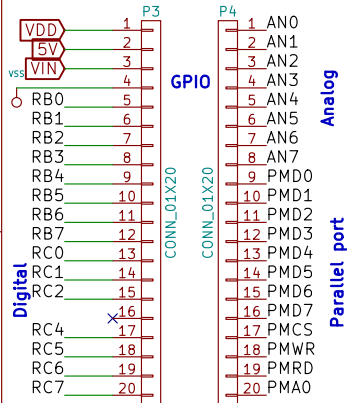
VDD
5V
VIN
vss
P3
P4
GPIO
Analog
Digital
Parallel port
CONN_01X20
CONN_01X20

RB0
RB1
RB2
RB3
RB4
RB5
RB6
RB7
RC0
RC1
RC2
RC4
RC5
RC6
RC7

1
2
3
4
5
6
7
8
9
10
11
12
13
14
15
16
17
18
19
20

1
2
3
4
5
6
7
8
9
10
11
12
13
14
15
16
17
18
19
20

AN0
AN1
AN2
AN3
AN4
AN5
AN6
AN7
PMD0
PMD1
PMD2
PMD3
PMD4
PMD5
PMD6
PMD7
PMCS
PMWR
PMRD
PMA0